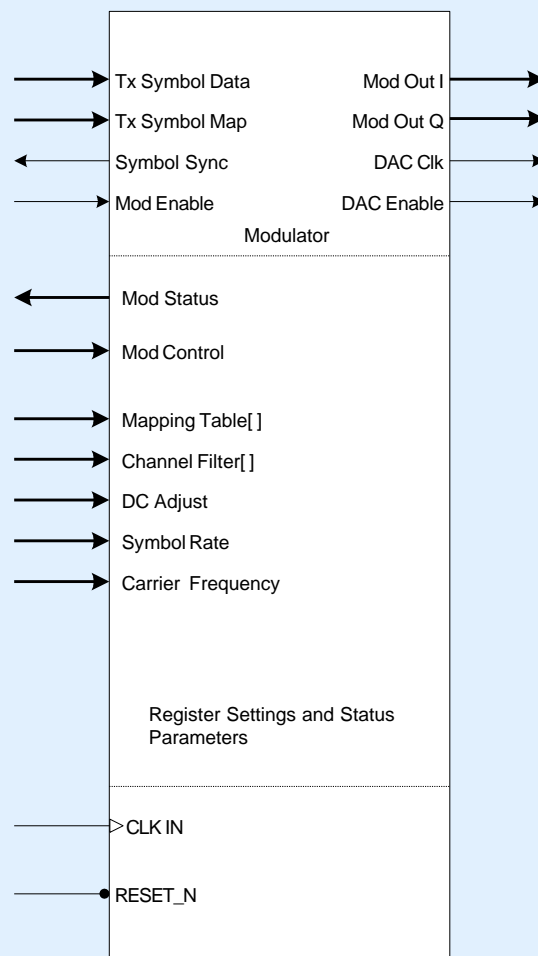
Tx Symbol Data
Mod Out I
Tx Symbol Map
Mod Out Q
Symbol Sync
DAC Clk
Mod Enable
DAC Enable
Modulator

Mod Status
Mod Control
Mapping Table[ ]
Channel Filter[ ]
DC Adjust
Symbol Rate
Carrier Frequency

Register Settings and Status Parameters

CLK IN
RESET_N